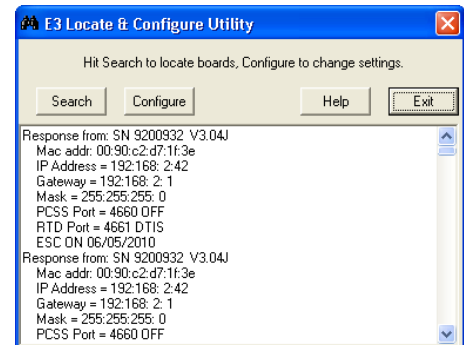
E3 Locate & Configure Utility

Hit Search to locate boards, Configure to change settings.

Search Configure Help Exit

Response from: SN 9200932 V3.04J
Mac addr: 00:90:c2:d7:1f:3e
IP Address = 192:168: 2:42
Gateway = 192:168: 2: 1
Mask = 255:255:255: 0
PCSS Port = 4660 OFF
RTD Port = 4661 DTIS
ESC ON 06/05/2010
Response from: SN 9200932 V3.04J
Mac addr: 00:90:c2:d7:1f:3e
IP Address = 192:168: 2:42
Gateway = 192:168: 2: 1
Mask = 255:255:255: 0
PCSS Port = 4660 OFF